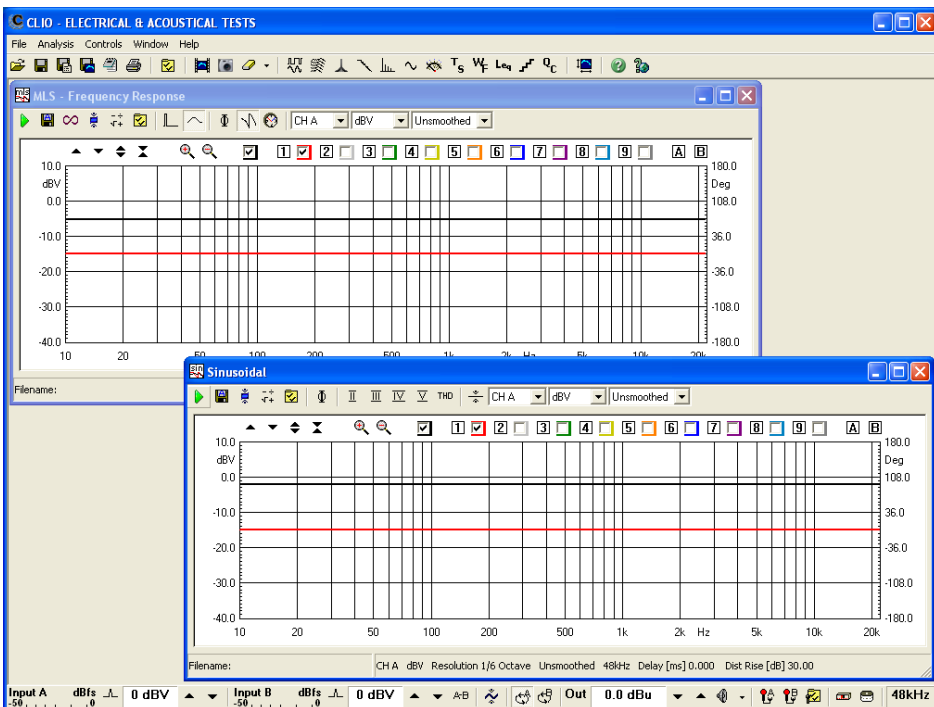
CLIO - ELECTRICAL & ACOUSTICAL TESTS

File Analysis Controls Window Help

$T_S$ $W_F$ Leq $Q_C$

MLS - Frequency Response

CH A dBV Unsmoothed

A B

1 2 3 4 5 6 7 8 9

10.0
dBV
0.0
-10.0
-20.0
-30.0
-40.0

180.0
Deg
108.0
36.0
-36.0
-108.0
-180.0

10 20 50 100 200 500 1k 2k Hz 5k 10k 20k

Filename:

Sinusoidal

THD CH A dBV Unsmoothed

1 2 3 4 5 6 7 8 9 A B

10.0
dBV
0.0
-10.0
-20.0
-30.0
-40.0

180.0
Deg
108.0
36.0
-36.0
-108.0
-180.0

10 20 50 100 200 500 1k 2k Hz 5k 10k 20k

Filename:

CH A dBV Resolution 1/6 Octave Unsmoothed 48kHz Delay [ms] 0.000 Dist Rise [dB] 30.00

Input A -50 dBFs 0 0 dBV Input B -50 dBFs 0 0 dBV A-B Out 0.0 dBu 48kHz